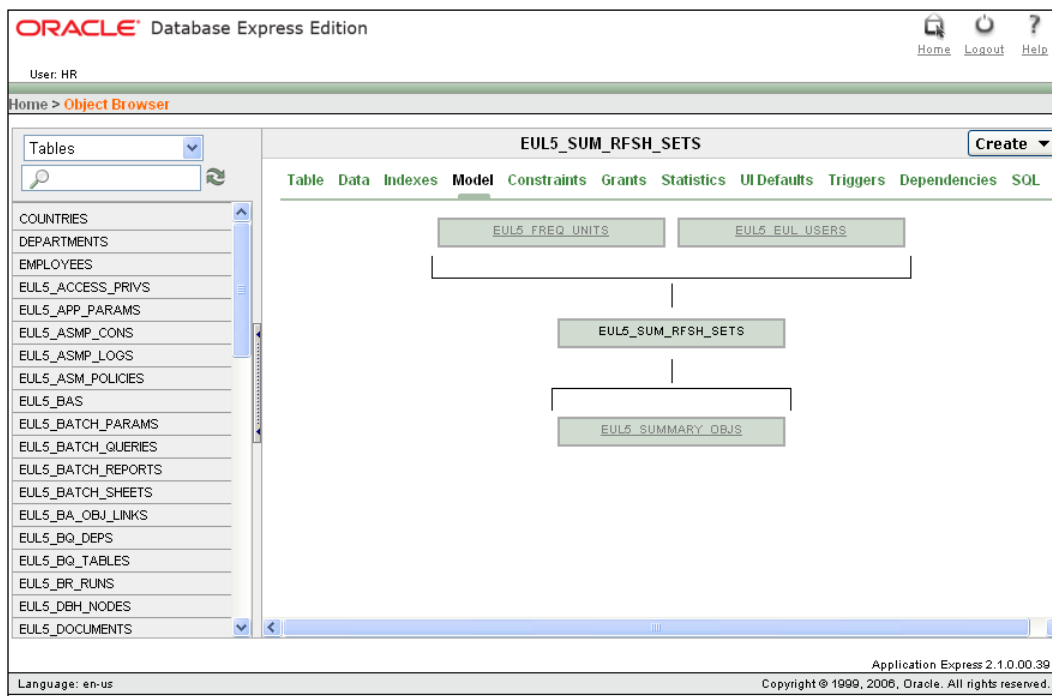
ORACLE Database Express Edition

Home Logout Help

User: HR

Home > Object Browser

Tables

EUL5_SUM_RFSH_SETS

Create

Table Data Indexes Model Constraints Grants Statistics UI Defaults Triggers Dependencies SQL

COUNTRIES
DEPARTMENTS
EMPLOYEES
EUL5_ACCESS_PRIVS
EUL5_APP_PARAMS
EUL5_ASMP_CONS
EUL5_ASMP_LOGS
EUL5_ASM_POLICIES
EUL5_BAS
EUL5_BATCH_PARAMS
EUL5_BATCH_QUERIES
EUL5_BATCH_REPORTS
EUL5_BATCH_SHEETS
EUL5_BA_OBJ_LINKS
EUL5_BQ_DEPS
EUL5_BQ_TABLES
EUL5_BR_RUNS
EUL5_DBH_NODES
EUL5_DOCUMENTS

EUL5_FREQ_UNITS

EUL5_EUL_USERS

EUL5_SUM_RFSH_SETS

EUL5_SUMMARY_OBJS

Application Express 2.1.0.00.39

Language: en-us

Copyright © 1999, 2006, Oracle. All rights reserved.